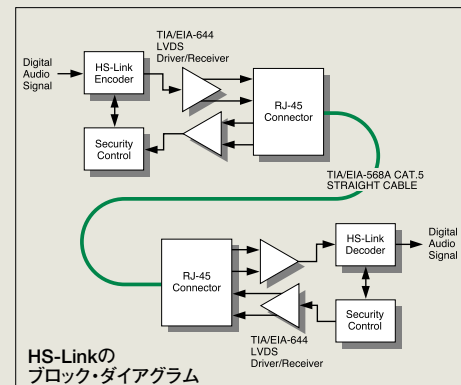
Digital Audio Signal

HS-Link Encoder

TIA/EIA-644 LVDS Driver/Receiver

RJ-45 Connector

Security Control

TIA/EIA-568A CAT.5 STRAIGHT CABLE

RJ-45 Connector

HS-Link Decoder

Digital Audio Signal

Security Control

TIA/EIA-644 LVDS Driver/Receiver

HS-Linkの ブロック・ダイアグラム